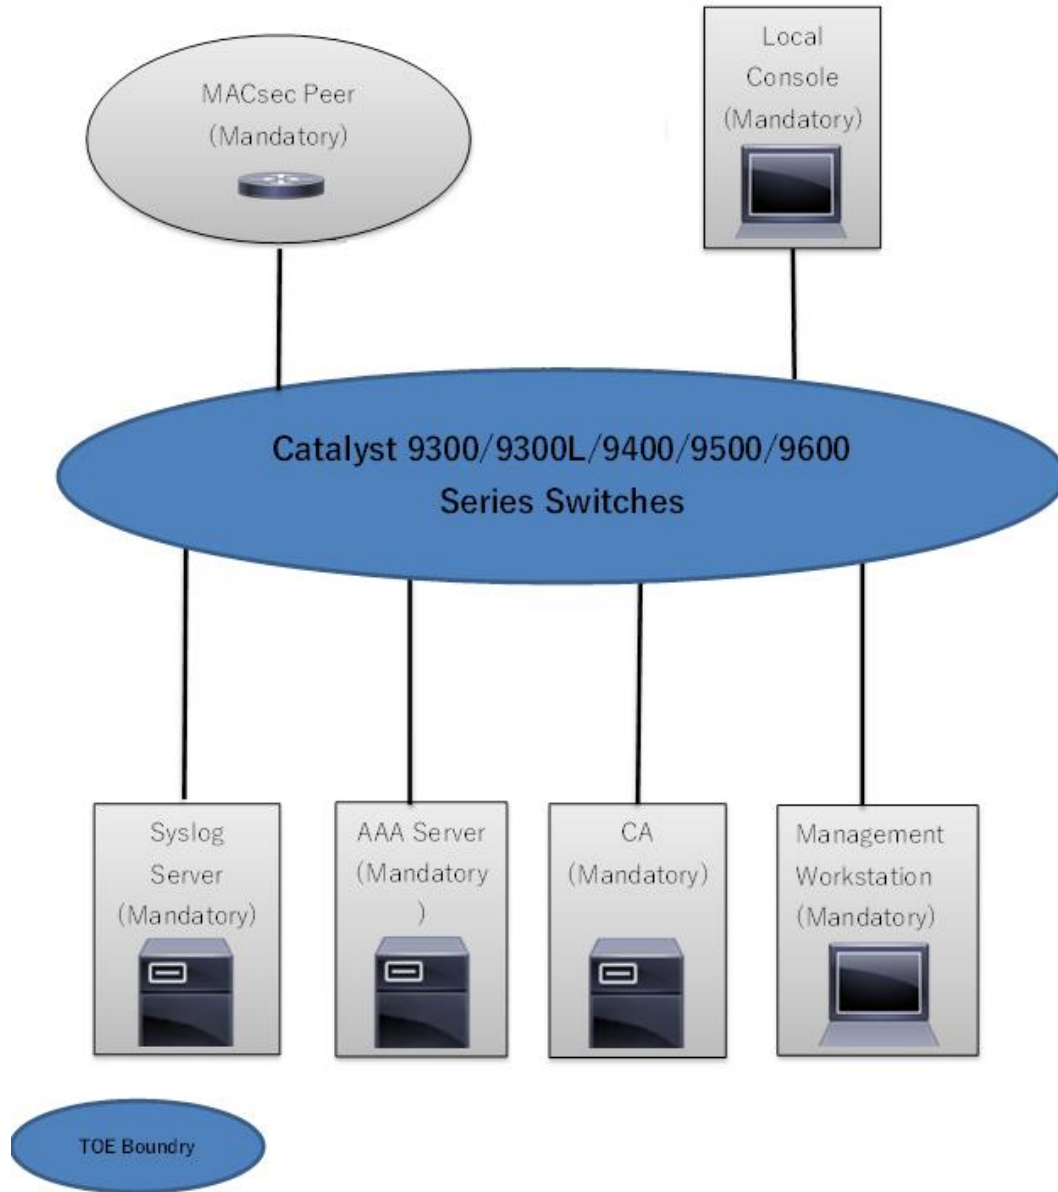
MACsec Peer (Mandatory)

Local Console (Mandatory)

Catalyst 9300/9300L/9400/9500/9600 Series Switches

Syslog Server (Mandatory)

AAA Server (Mandatory
)

CA (Mandatory)

Management Workstation (Mandatory)

TOE Boundry